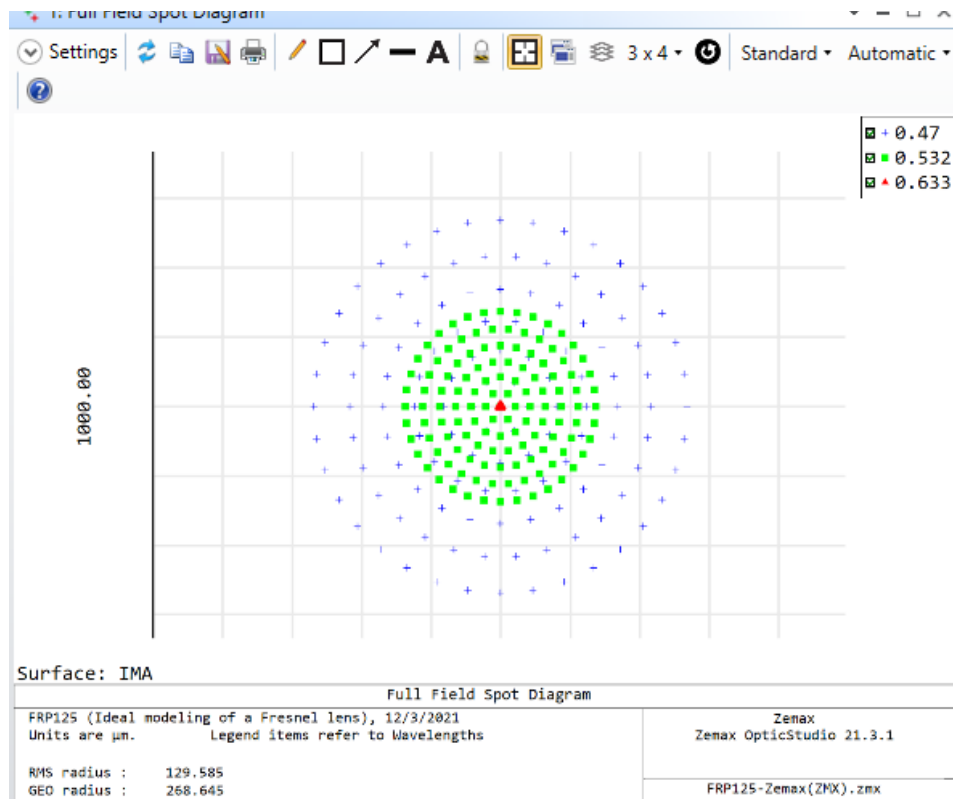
1: Full Field Spot Diagram

Settings 3 x 4 Standard Automatic

0.47
0.532
0.633

1000.00

Surface: IMA

Full Field Spot Diagram

FRP125 (Ideal modeling of a Fresnel lens), 12/3/2021
Units are µm. Legend items refer to Wavelengths

RMS radius : 129.585
GEO radius : 268.645

Zemax
Zemax OpticStudio 21.3.1

FRP125-Zemax(ZMX).zmx